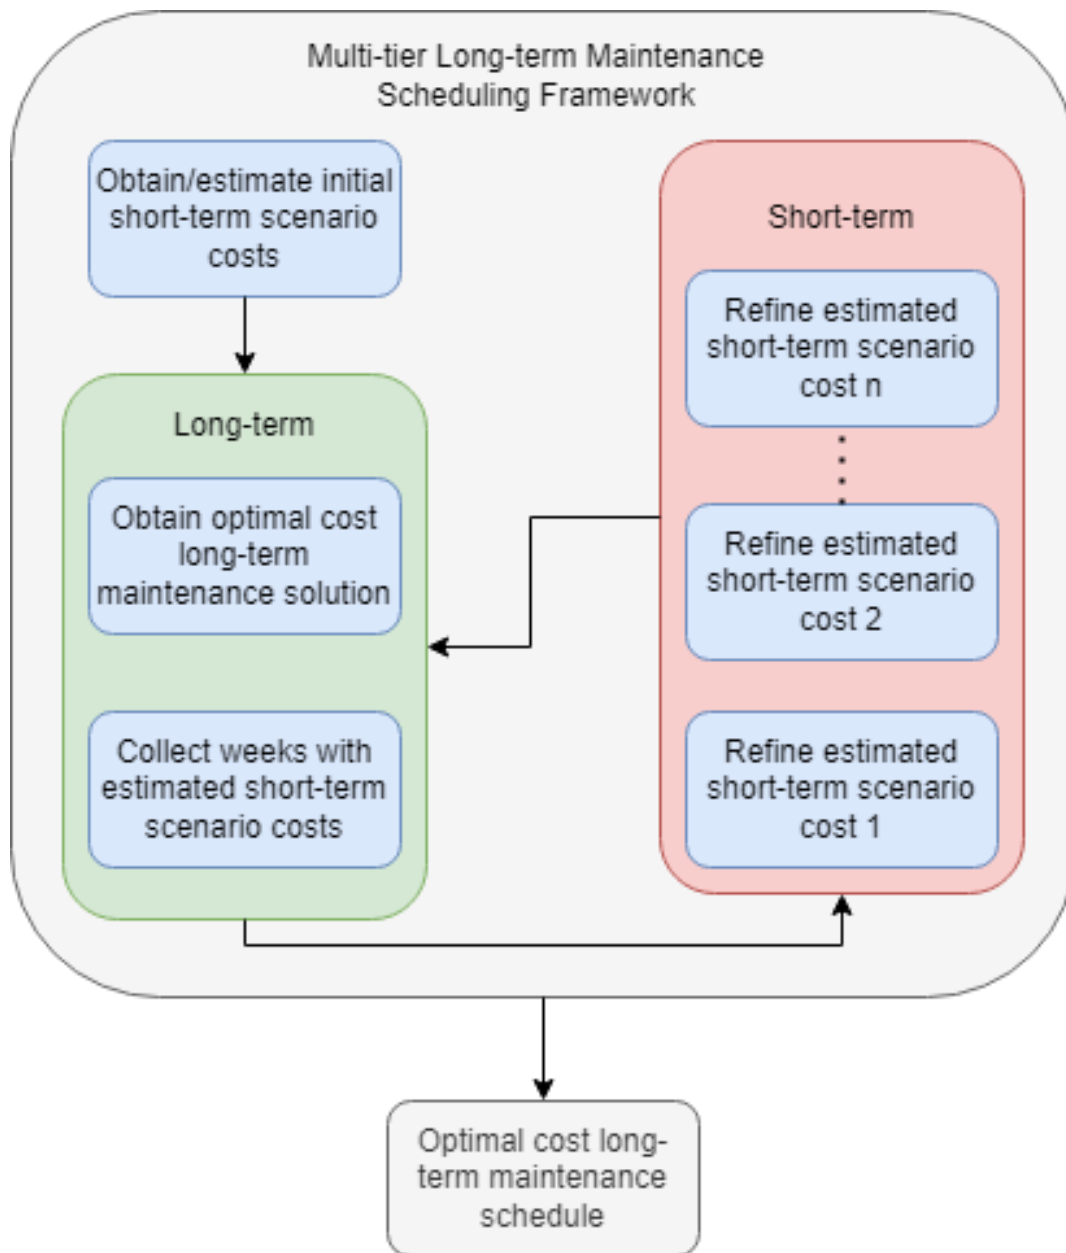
Multi-tier Long-term Maintenance Scheduling Framework

Obtain/estimate initial short-term scenario costs

Long-term

Obtain optimal cost long-term maintenance solution

Collect weeks with estimated short-term scenario costs

Short-term

Refine estimated short-term scenario cost n

Refine estimated short-term scenario cost 2

Refine estimated short-term scenario cost 1

Optimal cost long-term maintenance schedule